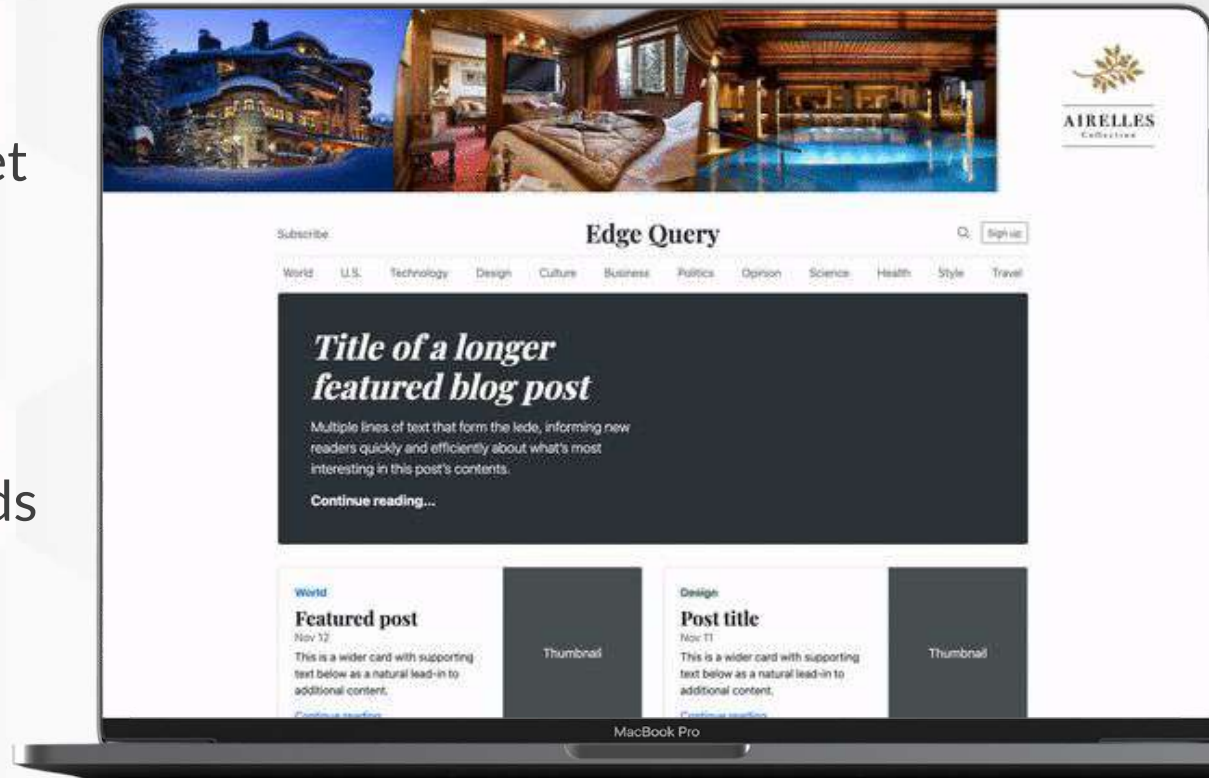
et

ds

AIRELLES
Collection

Subscribe

Edge Query

Sign up

World U.S. Technology Design Culture Business Politics Opinion Science Health Style Travel

Title of a longer featured blog post

Multiple lines of text that form the lede, informing new readers quickly and efficiently about what's most interesting in this post's contents.

Continue reading...

World

Featured post

Nov 12

This is a wider card with supporting text below as a natural lead-in to additional content.

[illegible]

Thumbnail

Design

Post title

Nov 11

This is a wider card with supporting text below as a natural lead-in to additional content.

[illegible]

Thumbnail

MacBook Pro